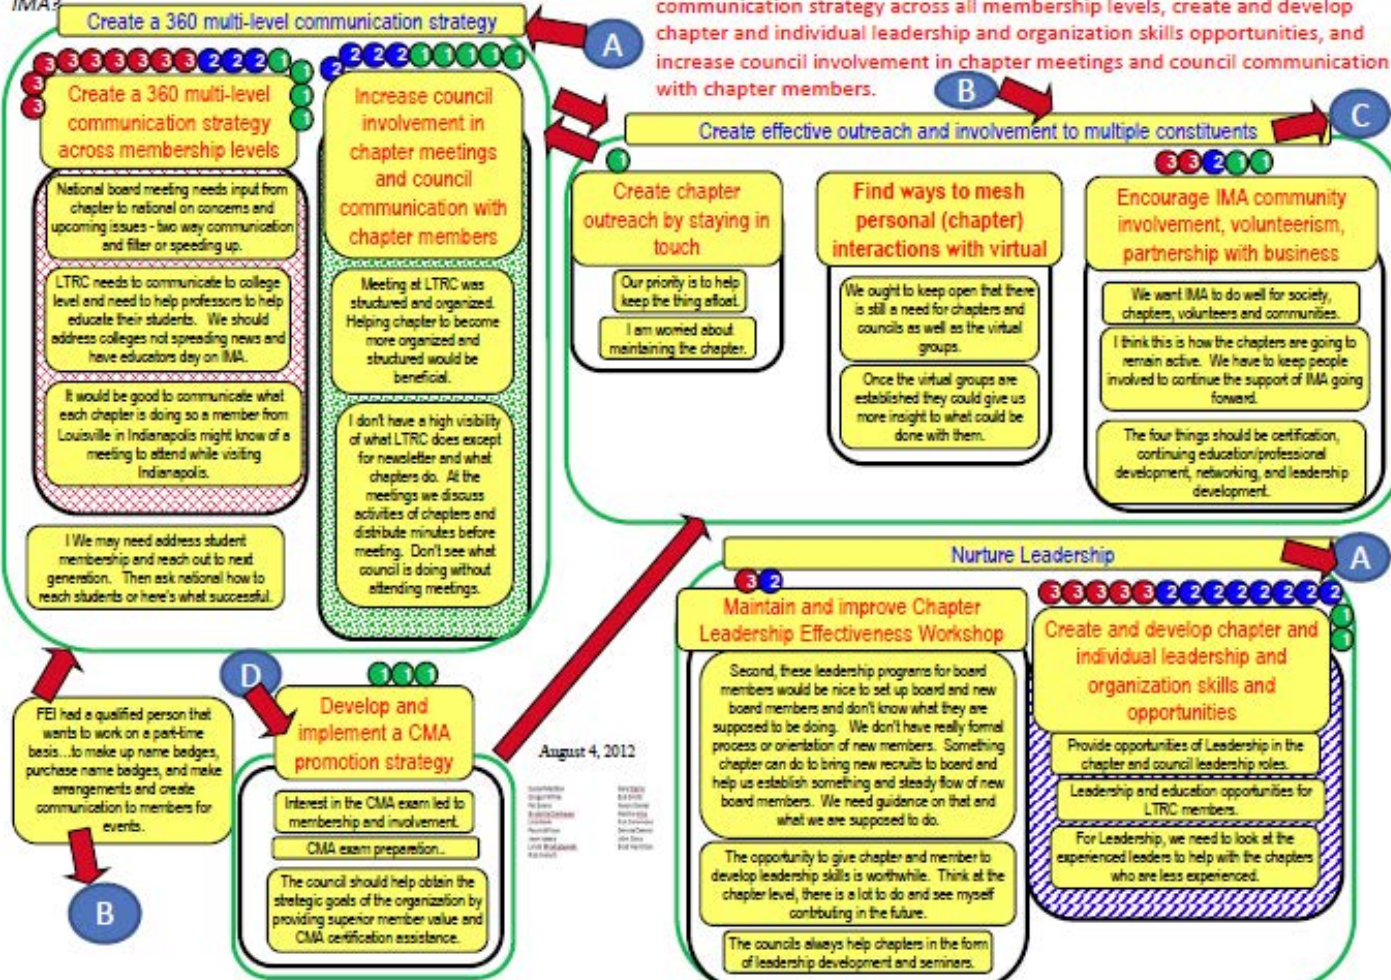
IMA?

communication strategy across all membership levels, create and develop chapter and individual leadership and organization skills opportunities, and increase council involvement in chapter meetings and council communication with chapter members.

Create a 360 multi-level communication strategy

A

3 3 3 3 3 3 3 3 3 2 2 2 1 1 1 1

Create a 360 multi-level communication strategy across membership levels

National board meeting needs input from chapter to national on concerns and upcoming issues - two way communication and filter or speeding up.

LTRC needs to communicate to college level and need to help professors to help educate their students. We should address colleges not spreading news and have educators day on IMA.

It would be good to communicate what each chapter is doing so a member from Louisville in Indianapolis might know of a meeting to attend while visiting Indianapolis.

I We may need address student membership and reach out to next generation. Then ask national how to reach students or here's what successful.

2 2 2 2 1 1 1 1 1 1

Increase council involvement in chapter meetings and council communication with chapter members

Meeting at LTRC was structured and organized. Helping chapter to become more organized and structured would be beneficial.

I don't have a high visibility of what LTRC does except for newsletter and what chapters do. At the meetings we discuss activities of chapters and distribute minutes before meeting. Don't see what council is doing without attending meetings.

B

Create effective outreach and involvement to multiple constituents

C

1

Create chapter outreach by staying in touch

Our priority is to help keep the thing afloat.

I am worried about maintaining the chapter.

Find ways to mesh personal (chapter) interactions with virtual

We ought to keep open that there is still a need for chapters and councils as well as the virtual groups.

Once the virtual groups are established they could give us more insight to what could be done with them.

3 3 2 1 1

Encourage IMA community involvement, volunteerism, partnership with business

We want IMA to do well for society, chapters, volunteers and communities.

I think this is how the chapters are going to remain active. We have to keep people involved to continue the support of IMA going forward.

The four things should be certification, continuing education/professional development, networking, and leadership development.

Nurture Leadership

A

3 2

Maintain and improve Chapter Leadership Effectiveness Workshop

Second, these leadership programs for board members would be nice to set up board and new board members and don't know what they are supposed to be doing. We don't have really formal process or orientation of new members. Something chapter can do to bring new recruits to board and help us establish something and steady flow of new board members. We need guidance on that and what we are supposed to do.

The opportunity to give chapter and member to develop leadership skills is worthwhile. Think at the chapter level, there is a lot to do and see myself contributing in the future.

The councils always help chapters in the form of leadership development and seminars.

3 3 3 3 3 2 2 2 2 2 2 2 2 1 1

Create and develop chapter and individual leadership and organization skills and opportunities

Provide opportunities of Leadership in the chapter and council leadership roles.

Leadership and education opportunities for LTRC members.

For Leadership, we need to look at the experienced leaders to help with the chapters who are less experienced.

FEI had a qualified person that wants to work on a part-time basis...to make up name badges, purchase name badges, and make arrangements and create communication to members for events.

B

D

1 1 1

Develop and implement a CMA promotion strategy

Interest in the CMA exam led to membership and involvement.

CMA exam preperation.

The council should help obtain the strategic goals of the organization by providing superior member value and CMA certification assistance.

August 4, 2012

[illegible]